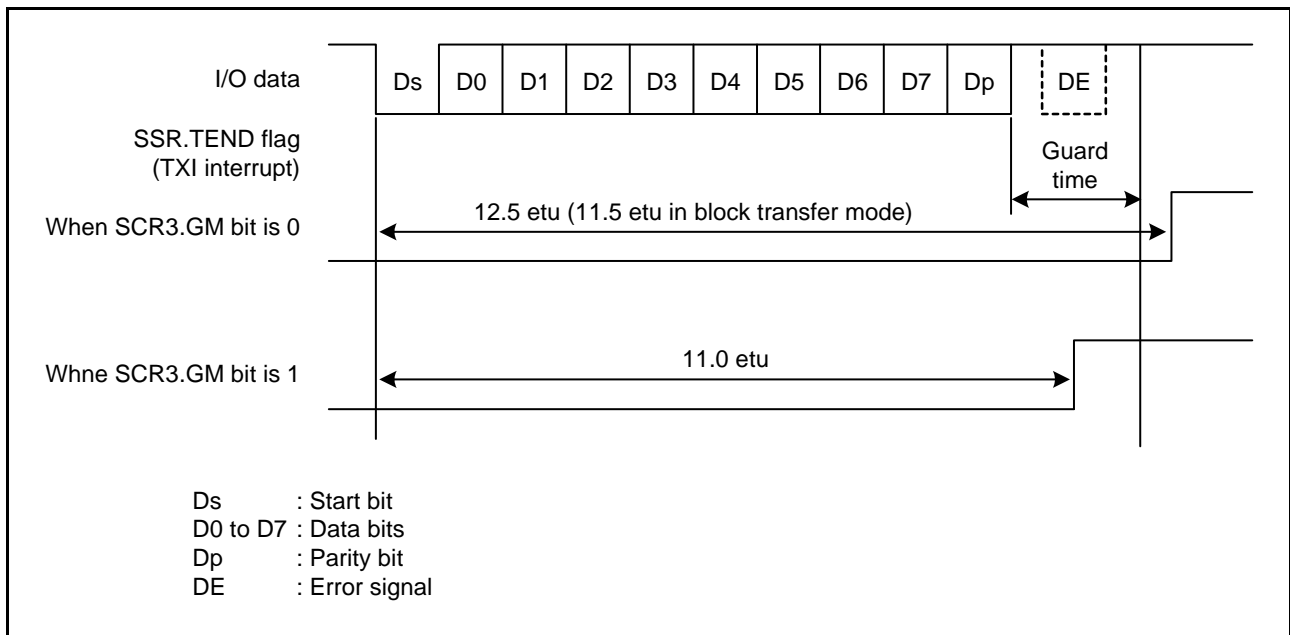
I/O data

Ds | D0 | D1 | D2 | D3 | D4 | D5 | D6 | D7 | Dp | DE

SSR.TEND flag (TXI interrupt)

Guard time

When SCR3.GM bit is 0

12.5 etu (11.5 etu in block transfer mode)

Whne SCR3.GM bit is 1

11.0 etu

Ds : Start bit
D0 to D7 : Data bits
Dp : Parity bit
DE : Error signal